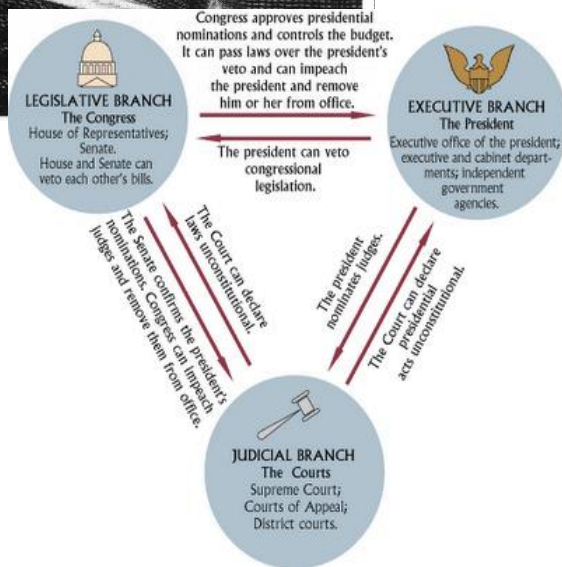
Congress approves presidential nominations and controls the budget. It can pass laws over the president's veto and can impeach the president and remove him or her from office.

LEGISLATIVE BRANCH
The Congress
House of Representatives; Senate.
House and Senate can veto each other's bills.

EXECUTIVE BRANCH
The President
Executive office of the president; executive and cabinet departments; independent government agencies.

The president can veto congressional legislation.

The Senate confirms the president's nominations. Congress can impeach judges and remove them from office.

The Court can declare laws unconstitutional.

The president nominates judges.

The Court can declare presidential acts unconstitutional.

JUDICIAL BRANCH
The Courts
Supreme Court;
Courts of Appeal;
District courts.